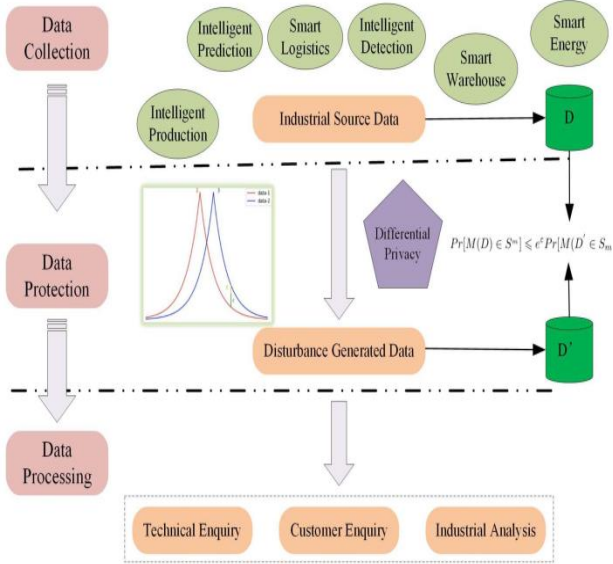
Data Collection

Intelligent Prediction

Smart Logistics

Intelligent Detection

Smart Warehouse

Smart Energy

Intelligent Production

Industrial Source Data

D

Data Protection

data 1
data 2

Differential Privacy

$Pr[M(D) \in S^m] \leqslant e^{\varepsilon} Pr[M(D^{'} \in S_m$

Disturbance Generated Data

D'

Data Processing

Technical Enquiry

Customer Enquiry

Industrial Analysis